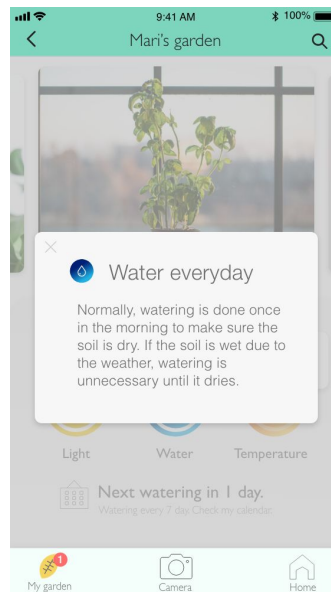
9:41 AM
100%

Mari's garden

×

Water everyday

Normally, watering is done once in the morning to make sure the soil is dry. If the soil is wet due to the weather, watering is unnecessary until it dries.

Light
Water
Temperature

Next watering in 1 day.
Watering every 7 day. Check my calendar.

1
My garden
Camera
Home